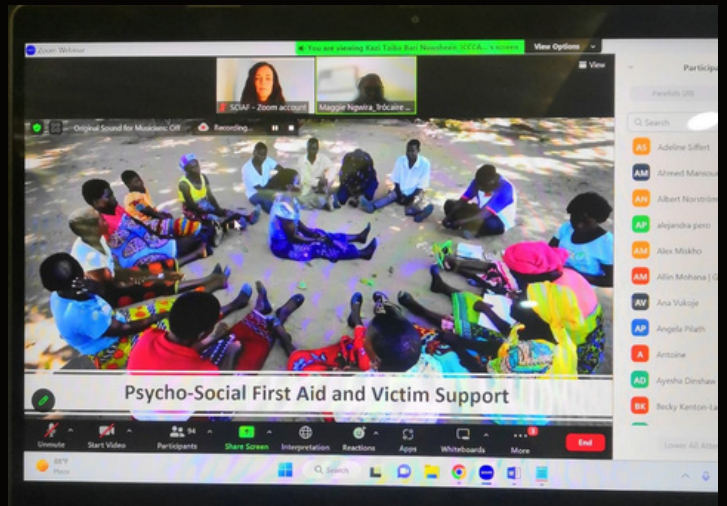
Zoom Webinar

You are viewing Kazi Taibo Bari Nowsheen_ICCCA...'s screen

View Options

View

SCIAF - Zoom account

Maggie Ngwira_Trócaire ...

Original Sound for Musicians: Off

Recording...

Psycho-Social First Aid and Victim Support

Unmute

Start Video

94

Participants

Share Screen

Interpretation

Reactions

Apps

Whiteboards

3

More

End

Particip

Panelists (28)

Search

AS Adeline Siffert

AM Ahmed Mansou

AN Albert Norström

AP alejandra paro

AM Alex Miskho

AM Allin Mohana | (

AV Ana Vukoje

AP Angela Pilath

A Antoine

AD Ayesha Dinshaw

BK Becky Kenton-Le

Lower All Hands

66°F

Haze

Search